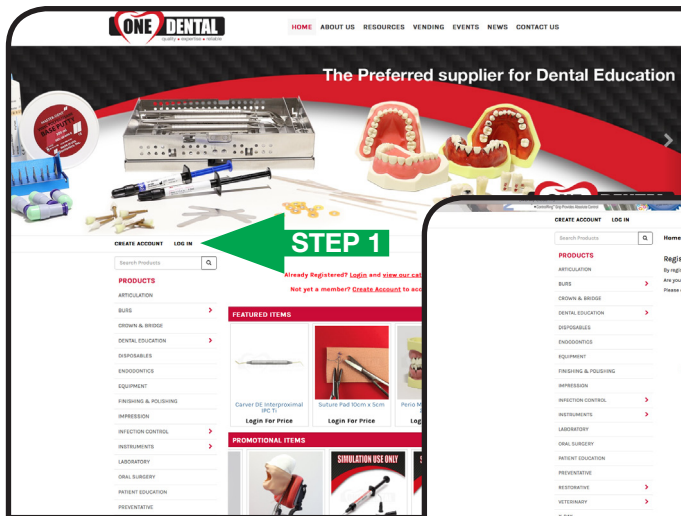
ONE DENTAL
quality • expertise • reliable

HOME ABOUT US RESOURCES VENDING EVENTS NEWS CONTACT US

The Preferred supplier for Dental Education

CREATE ACCOUNT LOG IN

STEP 1

Search Products

PRODUCTS

ARTICULATION
BURS
CROWN & BRIDGE
DENTAL EDUCATION
DISPOSABLES
ENDODONTICS
EQUIPMENT
FINISHING & POLISHING
IMPRESSION
INFECTION CONTROL
INSTRUMENTS
LABORATORY
ORAL SURGERY
PATIENT EDUCATION
PREVENTATIVE

Already Registered? Login and view our cat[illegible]

Not yet a member? Create Account to acc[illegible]

FEATURED ITEMS

Carver DE Interproximal (PC T)
Login For Price

Suture Pad 10cm x 5cm
Login For Price

Perio M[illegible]

PROMOTIONAL ITEMS

SIMULATION USE ONLY

CREATE ACCOUNT LOG IN

Search Products

Home

PRODUCTS

ARTICULATION
BURS
CROWN & BRIDGE
DENTAL EDUCATION
DISPOSABLES
ENDODONTICS
EQUIPMENT
FINISHING & POLISHING
IMPRESSION
INFECTION CONTROL
INSTRUMENTS
LABORATORY
ORAL SURGERY
PATIENT EDUCATION
PREVENTATIVE
RESTORATIVE
VETERINARY

Regis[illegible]
By regi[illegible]
Are you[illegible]
Please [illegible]